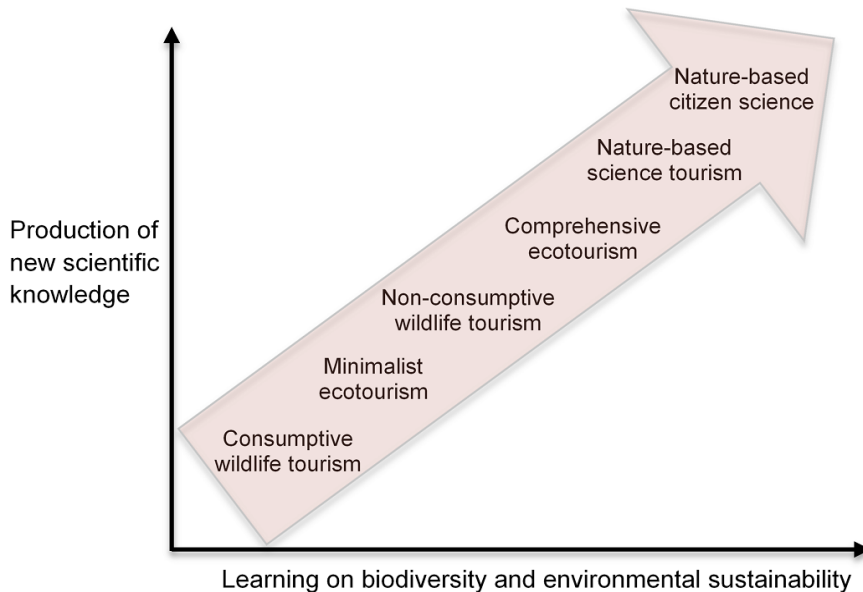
Production of new scientific knowledge

Nature-based citizen science

Nature-based science tourism

Comprehensive ecotourism

Non-consumptive wildlife tourism

Minimalist ecotourism

Consumptive wildlife tourism

Learning on biodiversity and environmental sustainability